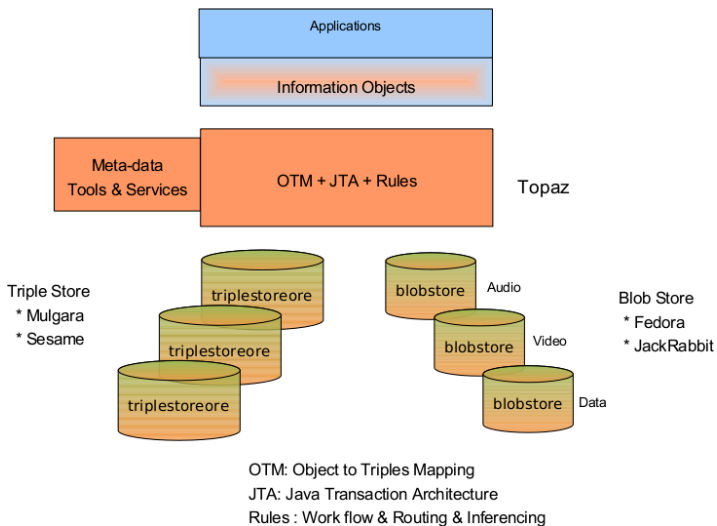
Applications

Information Objects

Meta-data
Tools & Services

OTM + JTA + Rules

Topaz

Triple Store
* Mulgara
* Sesame

triplestoreore

triplestoreore

triplestoreore

blobstore

Audio

blobstore

Video

blobstore

Data

Blob Store
* Fedora
* JackRabbit

OTM: Object to Triples Mapping
JTA: Java Transaction Architecture
Rules : Work flow & Routing & Inferencing